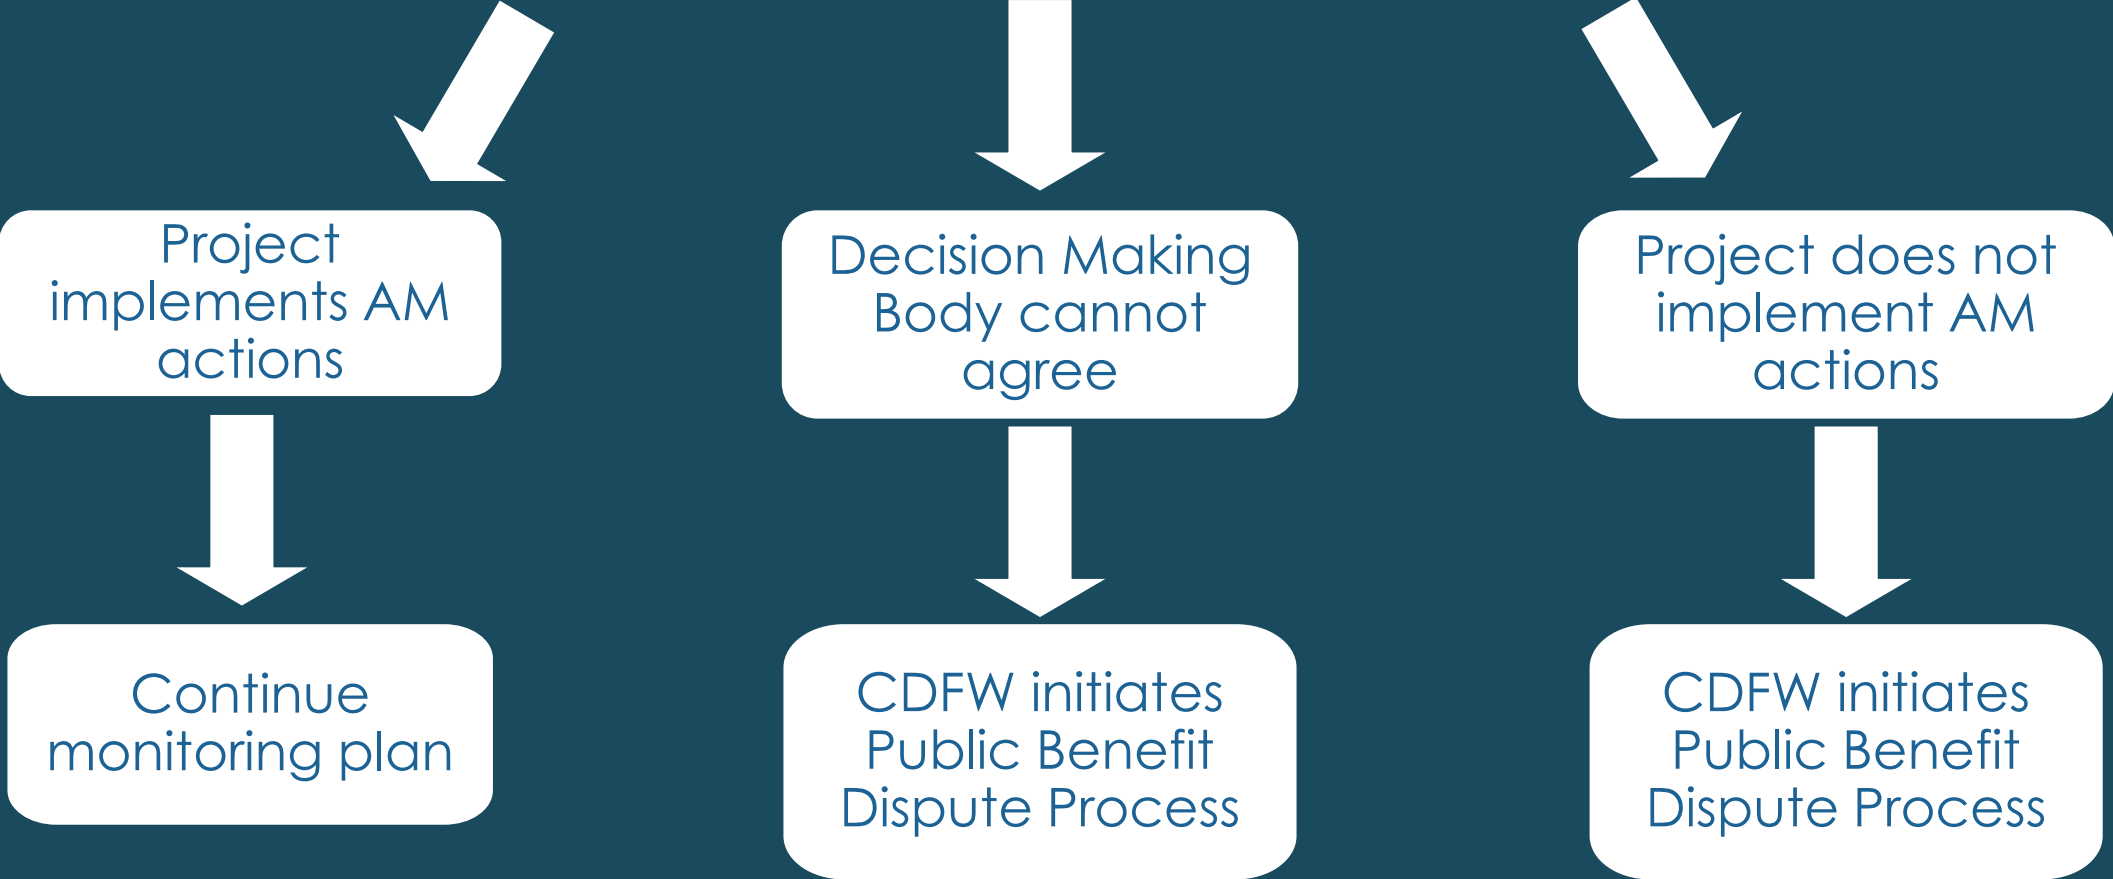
Project implements AM actions

Continue monitoring plan

Decision Making Body cannot agree

CDFW initiates Public Benefit Dispute Process

Project does not implement AM actions

CDFW initiates Public Benefit Dispute Process